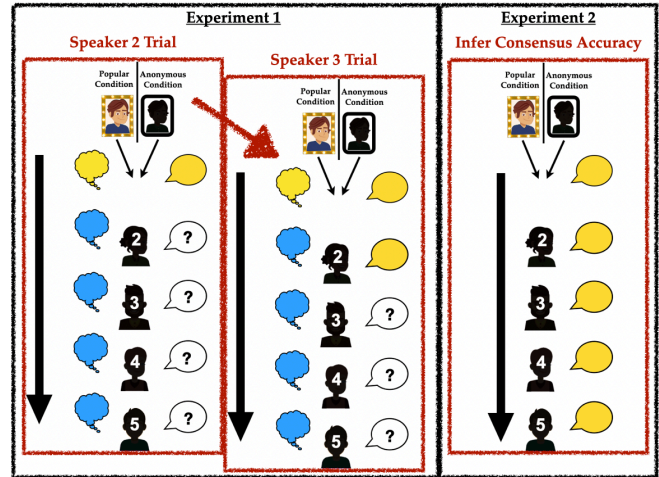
Experiment 1

Speaker 2 Trial

Popular Condition

Anonymous Condition

2
?
3
?
4
?
5
?

Speaker 3 Trial

Popular Condition

Anonymous Condition

2
3
?
4
?
5
?

Experiment 2

Infer Consensus Accuracy

Popular Condition

Anonymous Condition

2
3
4
5